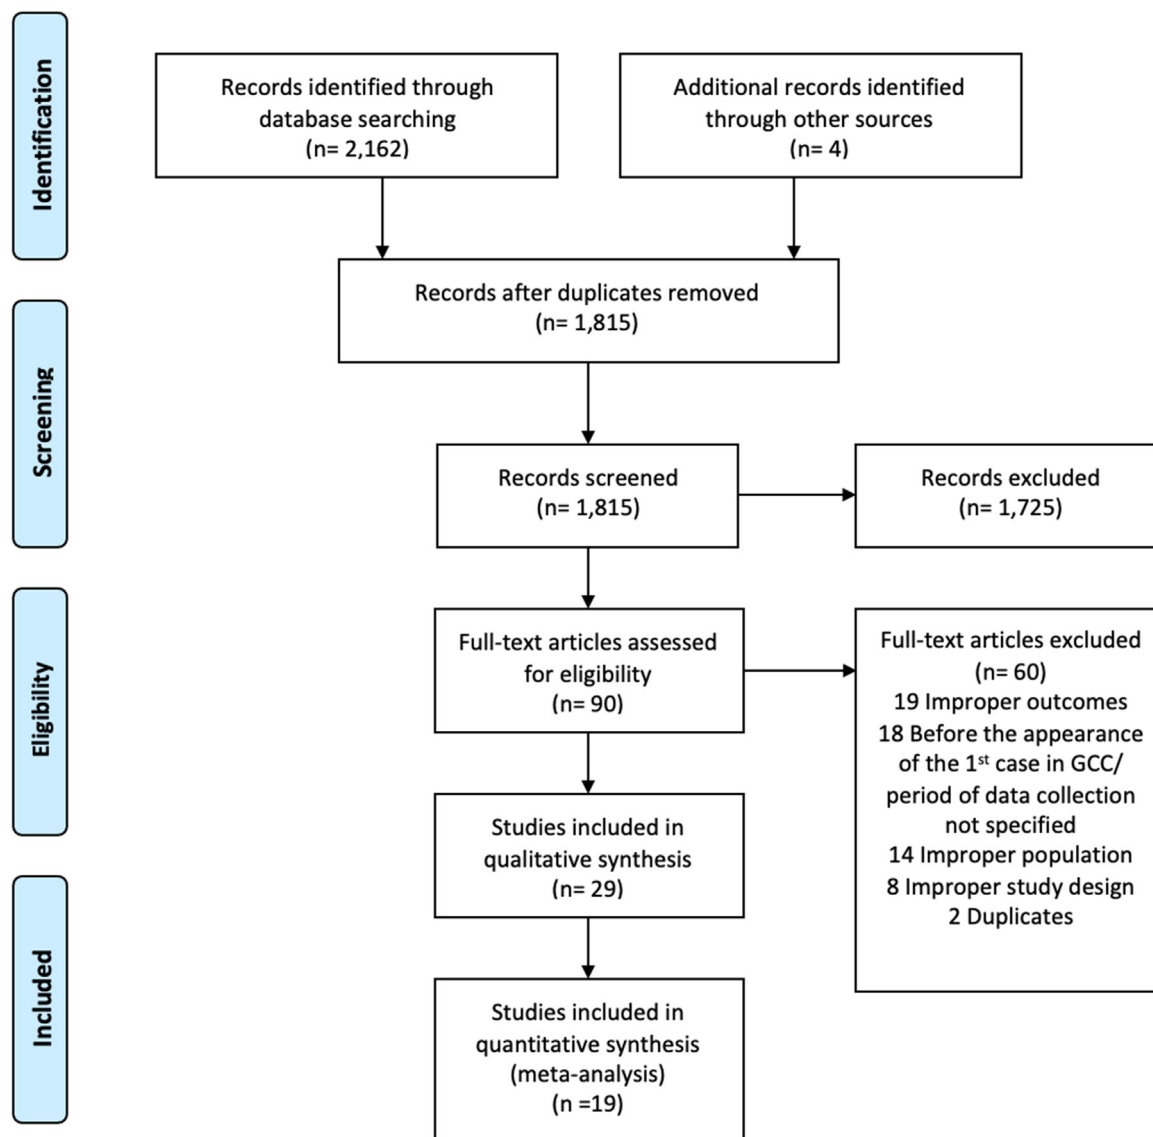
Identification

Records identified through database searching (n= 2,162)

Additional records identified through other sources (n= 4)

Records after duplicates removed (n= 1,815)

Screening

Records screened (n= 1,815)

Records excluded (n= 1,725)

Eligibility

Full-text articles assessed for eligibility (n= 90)

Full-text articles excluded (n= 60)
19 Improper outcomes
18 Before the appearance of the 1$^{st}$ case in GCC/ period of data collection not specified
14 Improper population
8 Improper study design
2 Duplicates

Studies included in qualitative synthesis (n= 29)

Included

Studies included in quantitative synthesis (meta-analysis) (n =19)